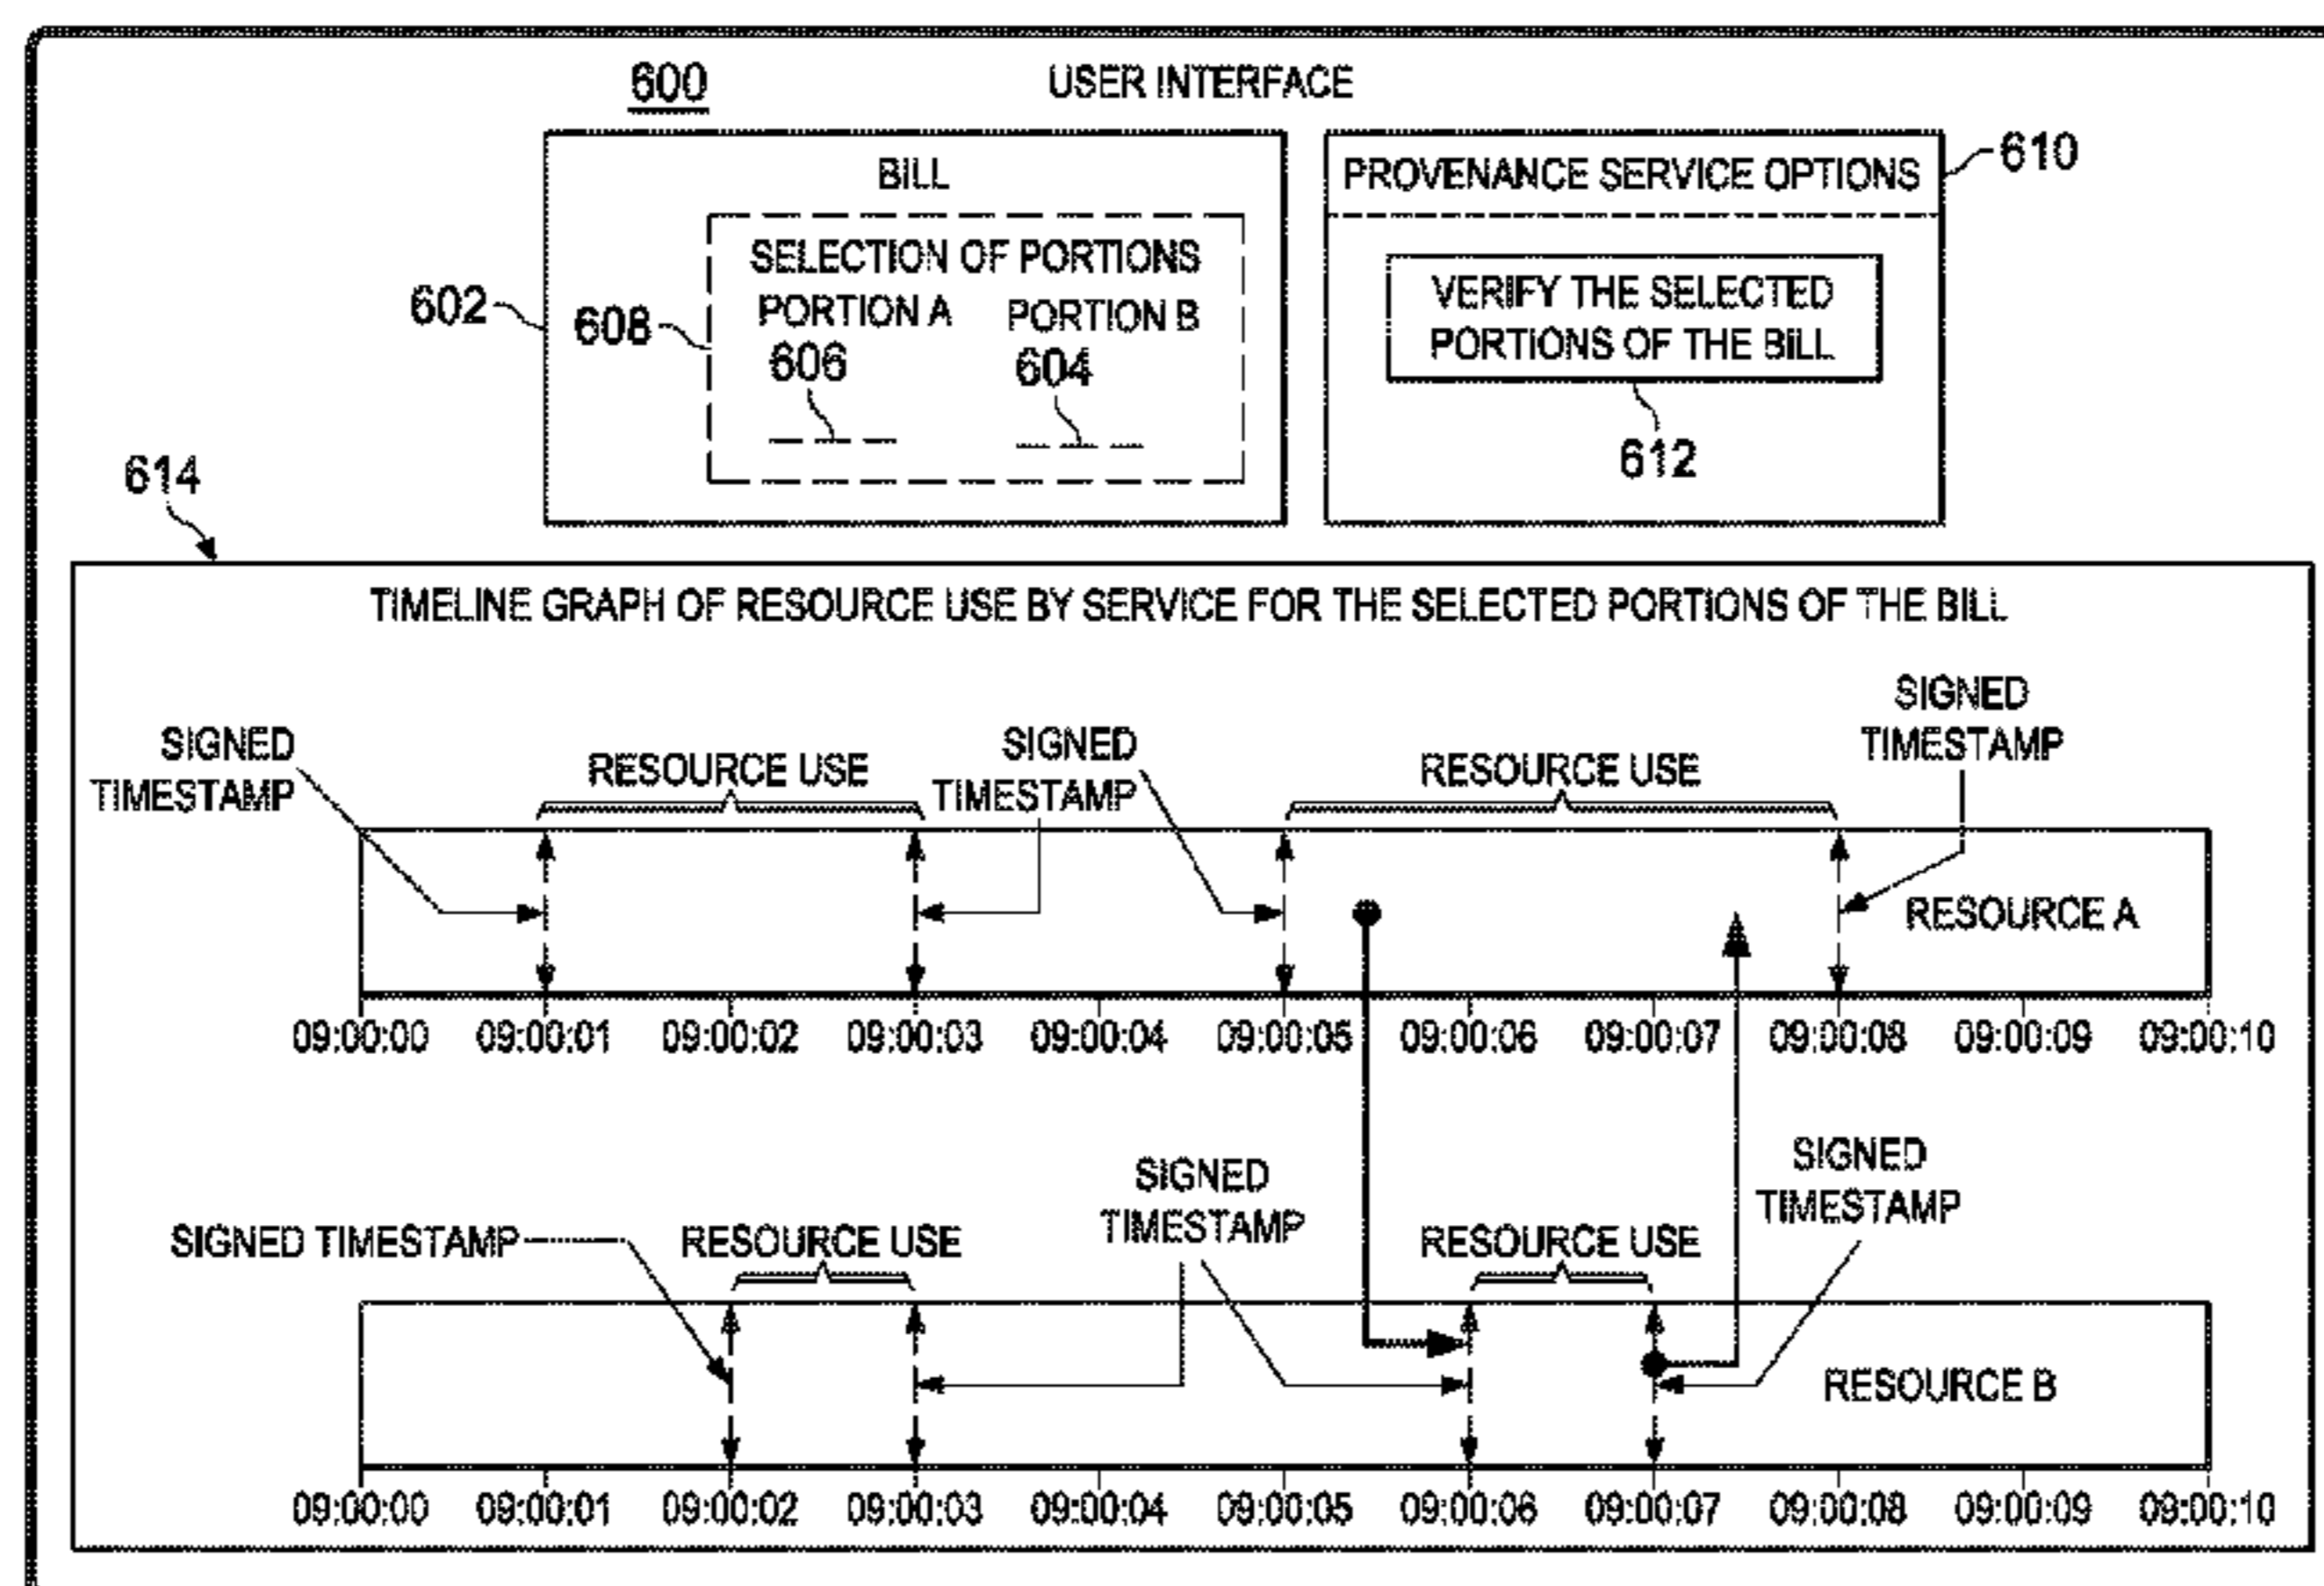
600 USER INTERFACE

602

BILL

608

SELECTION OF PORTIONS

PORTION A PORTION B

606 604

PROVENANCE SERVICE OPTIONS

610

VERIFY THE SELECTED PORTIONS OF THE BILL

612

614

TIMELINE GRAPH OF RESOURCE USE BY SERVICE FOR THE SELECTED PORTIONS OF THE BILL

SIGNED TIMESTAMP

RESOURCE USE

SIGNED TIMESTAMP

RESOURCE USE

SIGNED TIMESTAMP

RESOURCE A

09:00:00 09:00:01 09:00:02 09:00:03 09:00:04 09:00:05 09:00:06 09:00:07 09:00:08 09:00:09 09:00:10

SIGNED TIMESTAMP

RESOURCE USE

SIGNED TIMESTAMP

RESOURCE USE

SIGNED TIMESTAMP

RESOURCE B

09:00:00 09:00:01 09:00:02 09:00:03 09:00:04 09:00:05 09:00:06 09:00:07 09:00:08 09:00:09 09:00:10